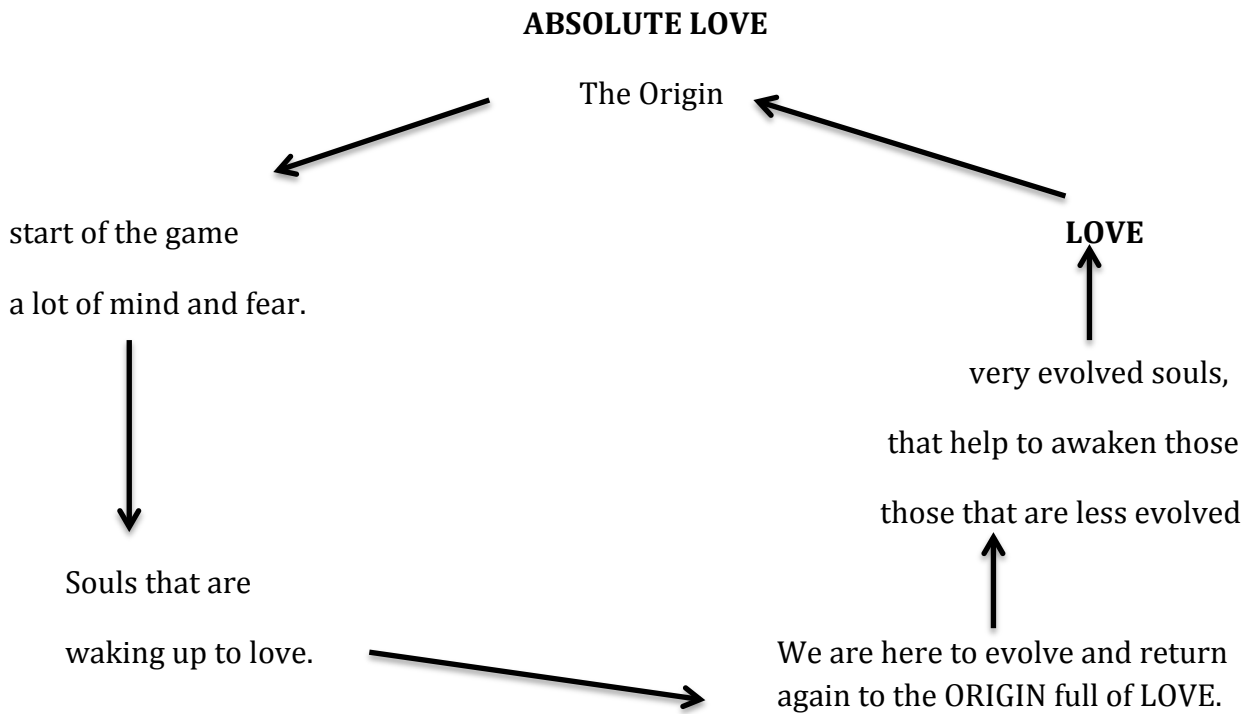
**ABSOLUTE LOVE**

The Origin

start of the game

a lot of mind and fear.

Souls that are

waking up to love.

We are here to evolve and return again to the ORIGIN full of LOVE.

very evolved souls,

that help to awaken those

those that are less evolved

**LOVE**